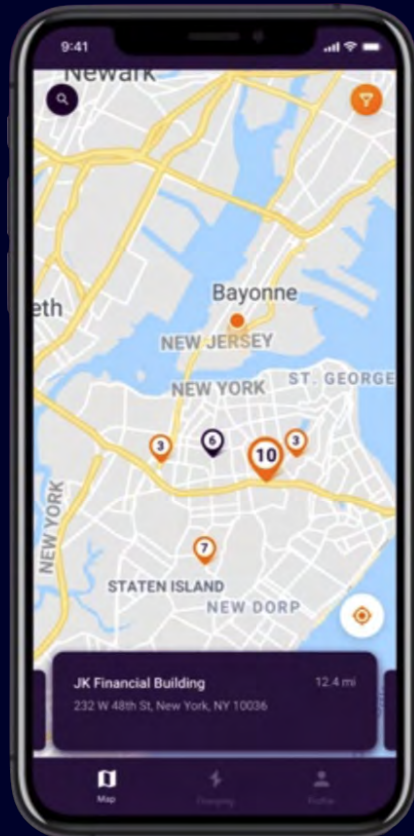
9:41

Newark

eth

Bayonne

NEW JERSEY

NEW YORK

ST. GEORGE

3

6

10

3

NEW YORK

7

STATEN ISLAND

NEW DORP

JK Financial Building

12.4 mi

232 W 48th St, New York, NY 10036

Map

Charging

Profile